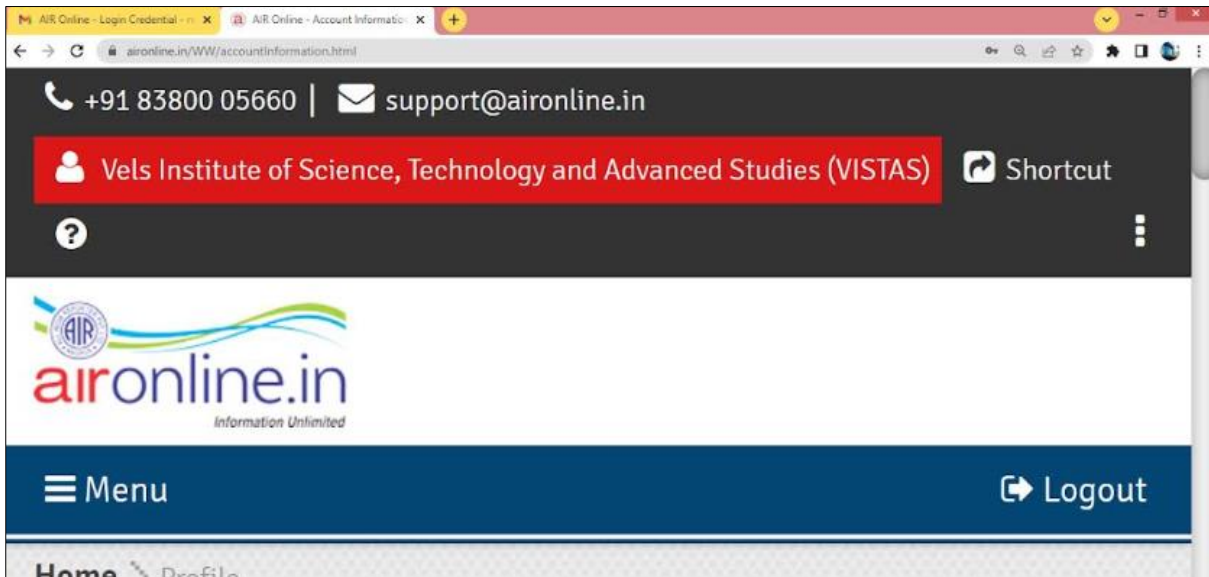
AIR Online - Login Credential - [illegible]
AIR Online - Account Informatio
aironline.in/WW/accountInformation.html

+91 83800 05660 | support@aironline.in

Vels Institute of Science, Technology and Advanced Studies (VISTAS)

Shortcut

?

AIR

aironline.in
Information Unlimited

Menu

Logout

Home Profile